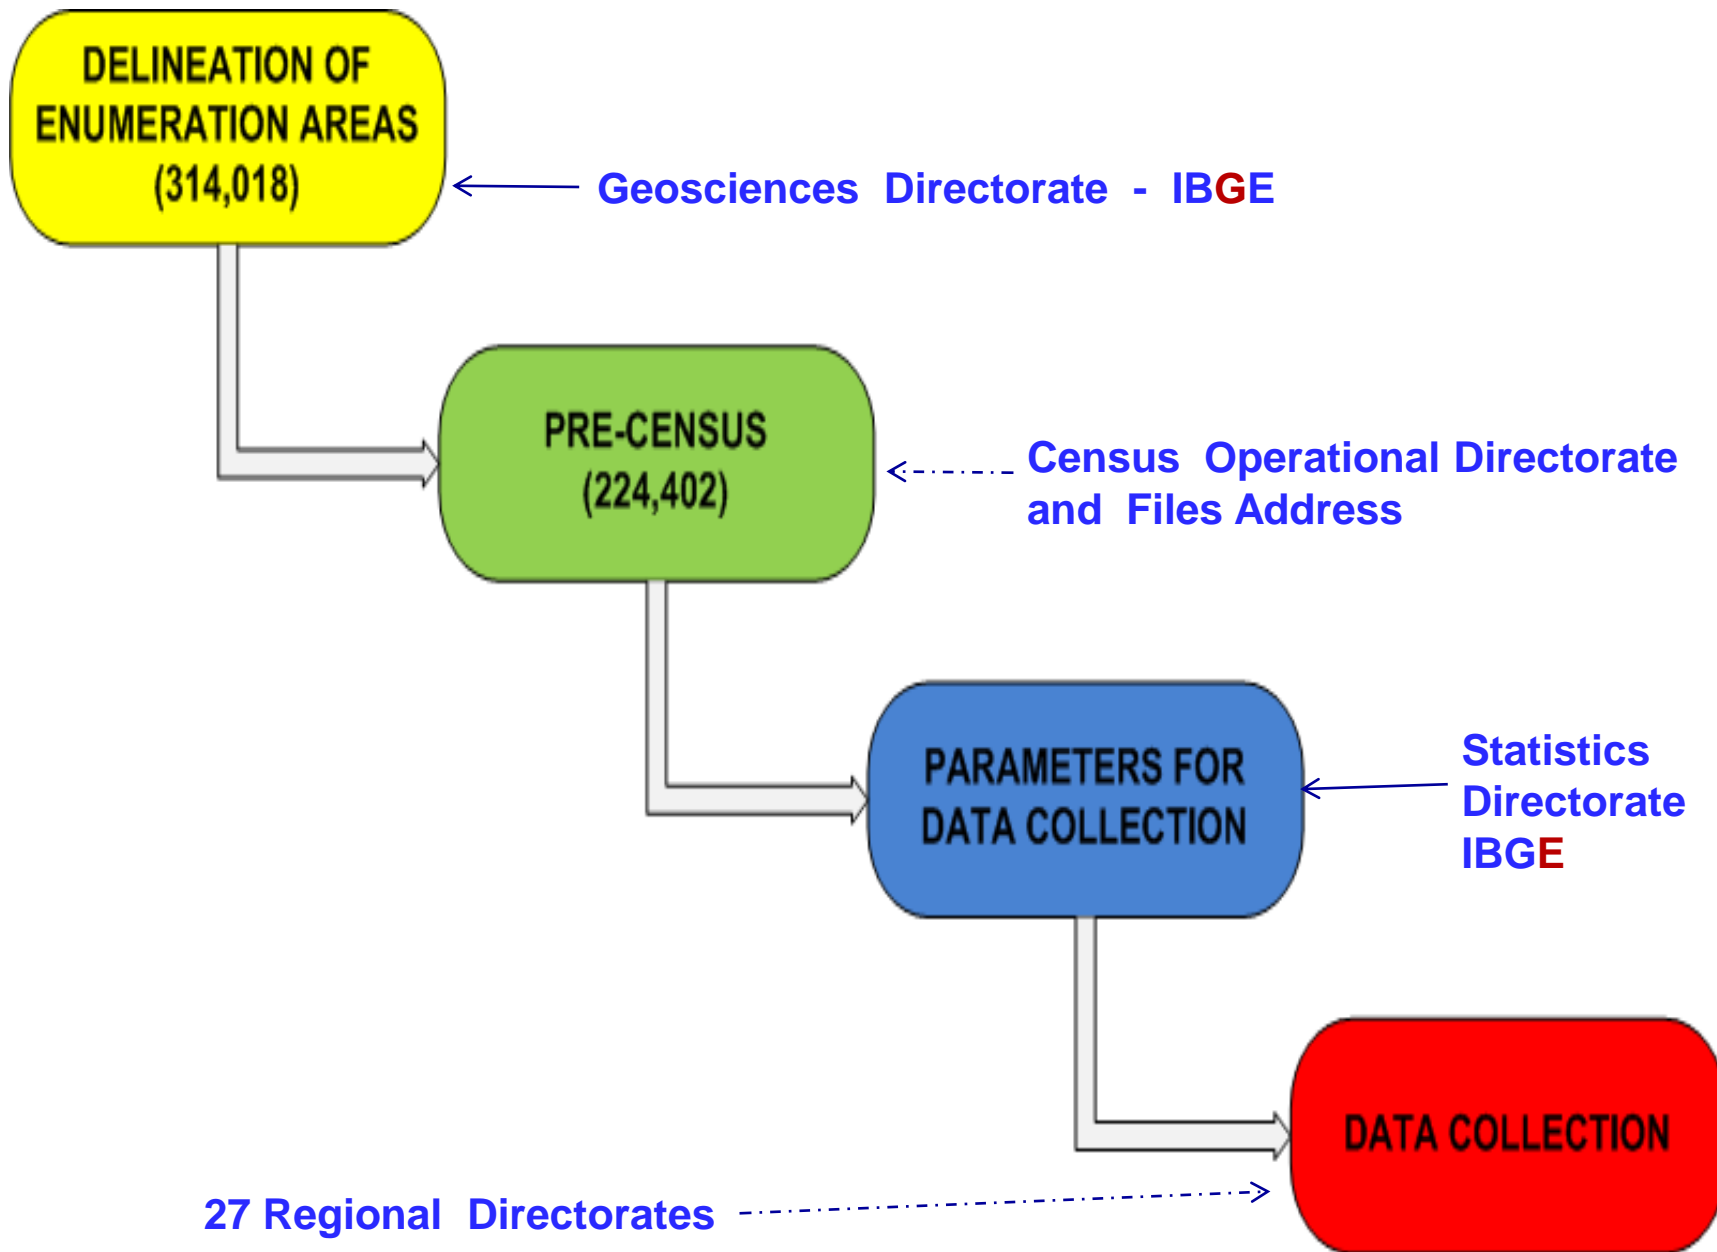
DELINEATION OF ENUMERATION AREAS (314,018)

Geosciences Directorate - IBGE

PRE-CENSUS (224,402)

Census Operational Directorate and Files Address

PARAMETERS FOR DATA COLLECTION

Statistics Directorate IBGE

DATA COLLECTION

27 Regional Directorates